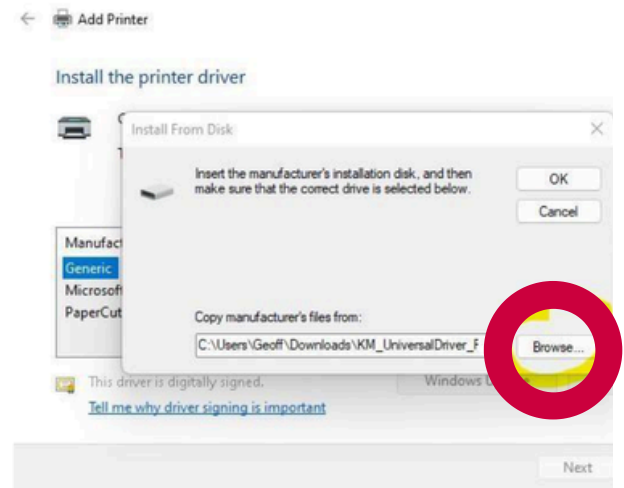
Add Printer

Install the printer driver

Install From Disk

Insert the manufacturer's installation disk, and then make sure that the correct drive is selected below.

OK

Cancel

Manufact

Generic

Microsoft

PaperCut

Copy manufacturer's files from:

C:\Users\Geoff\Downloads\KM_UniversalDriver_F

Browse...

This driver is digitally signed.

Windows U

Tell me why driver signing is important

Next